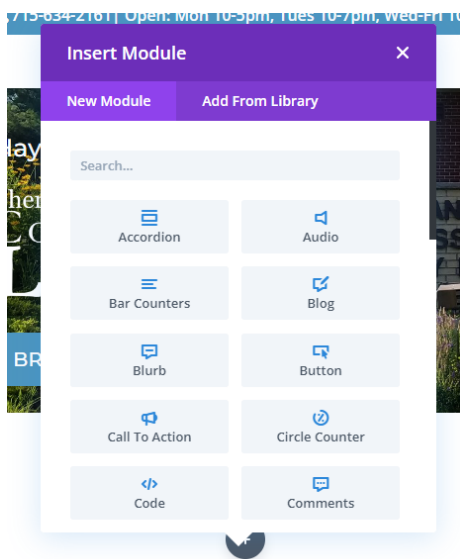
715-634-2161| Open: Mon 10-5pm, Tues 10-7pm, Wed-Fri 10

Insert Module

×

New Module

Add From Library

Search...

Accordion

Audio

Bar Counters

Blog

Blurb

Button

Call To Action

Circle Counter

Code

Comments

Hay

her

C

BR